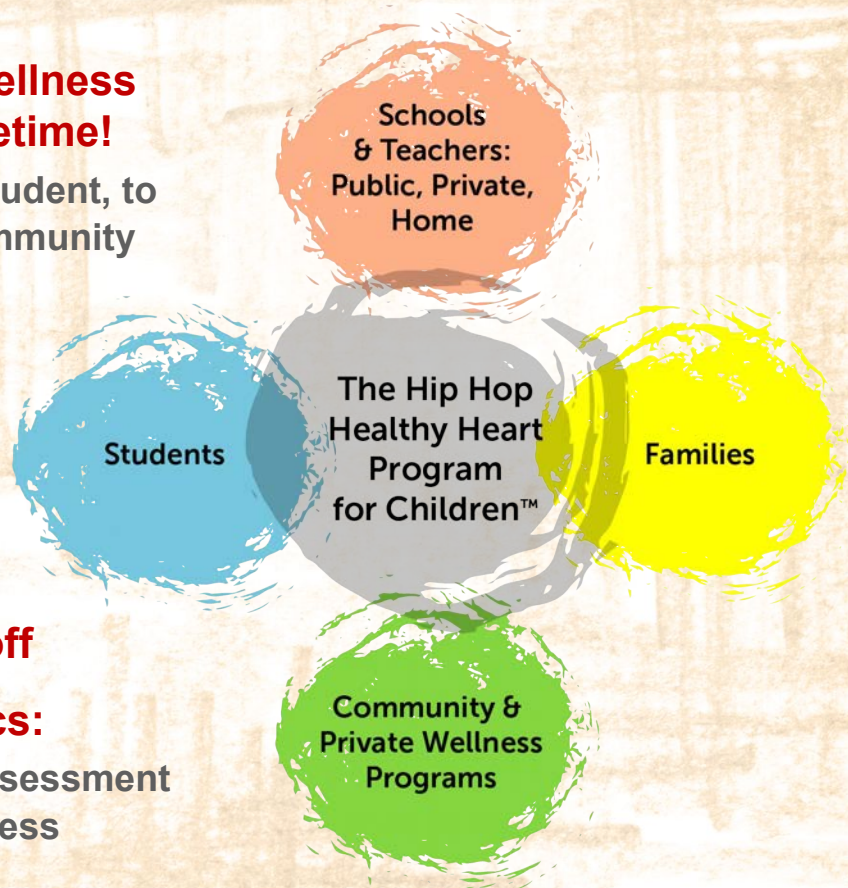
ellness
etime!

udent, to
nmunity

off

cs:

sessment
ess

Schools & Teachers: Public, Private, Home

Students

The Hip Hop Healthy Heart Program for Children™

Families

Community & Private Wellness Programs